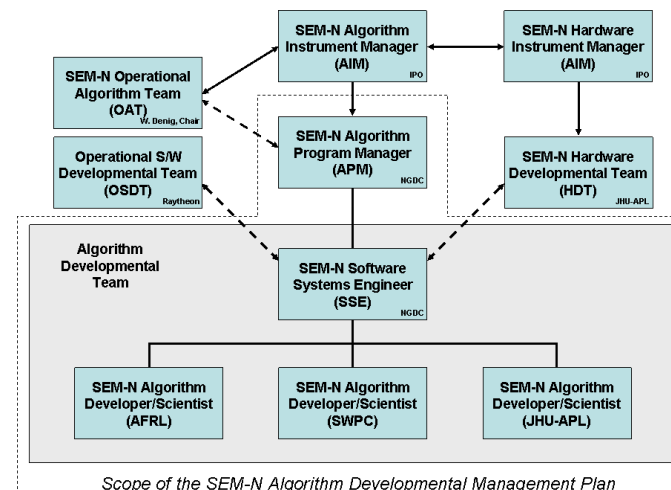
SEM-N Algorithm Instrument Manager (AIM)
IPO

SEM-N Hardware Instrument Manager (AIM)
IPO

SEM-N Operational Algorithm Team (OAT)
W. Denig, Chair

SEM-N Algorithm Program Manager (APM)
NGDC

Operational S/W Developmental Team (OSDT)
Raytheon

SEM-N Hardware Developmental Team (HDT)
JHU-APL

Algorithm Developmental Team

SEM-N Software Systems Engineer (SSE)
NGDC

SEM-N Algorithm Developer/Scientist (AFRL)

SEM-N Algorithm Developer/Scientist (SWPC)

SEM-N Algorithm Developer/Scientist (JHU-APL)

Scope of the SEM-N Algorithm Developmental Management Plan